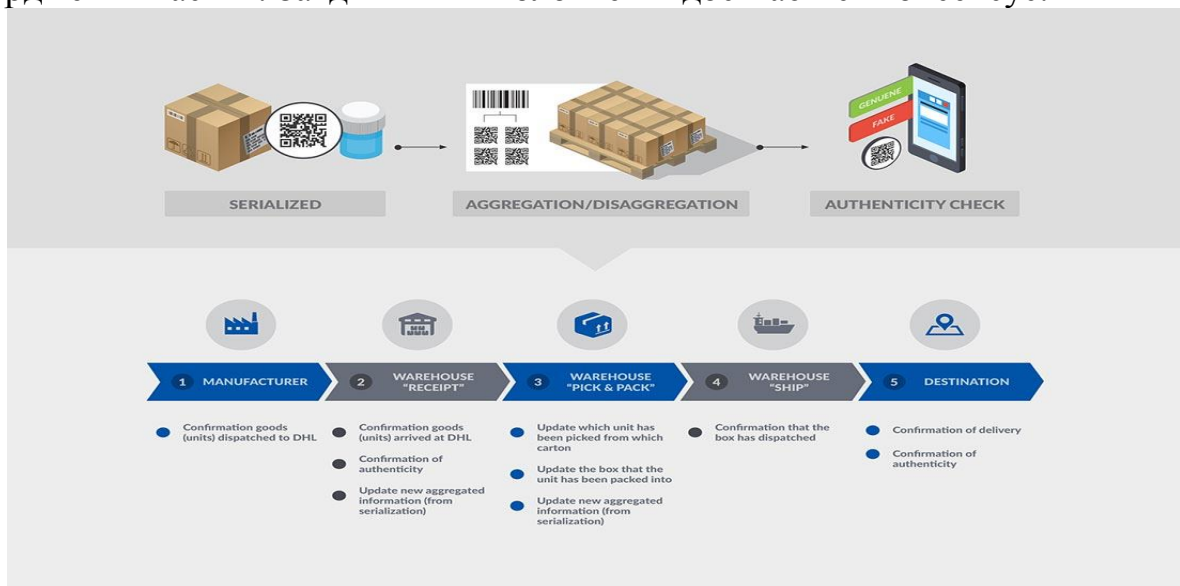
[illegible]

GENUINE
FAKE

SERIALIZED

AGGREGATION/DISAGGREGATION

AUTHENTICITY CHECK

1 MANUFACTURER

2 WAREHOUSE "RECEIPT"

3 WAREHOUSE "PICK & PACK"

4 WAREHOUSE "SHIP"

5 DESTINATION

Confirmation goods (units) dispatched to DHL

Confirmation goods (units) arrived at DHL

Confirmation of authenticity

Update new aggregated information (from serialization)

Update which unit has been picked from which carton

Update the box that the unit has been packed into

Update new aggregated information (from serialization)

Confirmation that the box has dispatched

Confirmation of delivery

Confirmation of authenticity